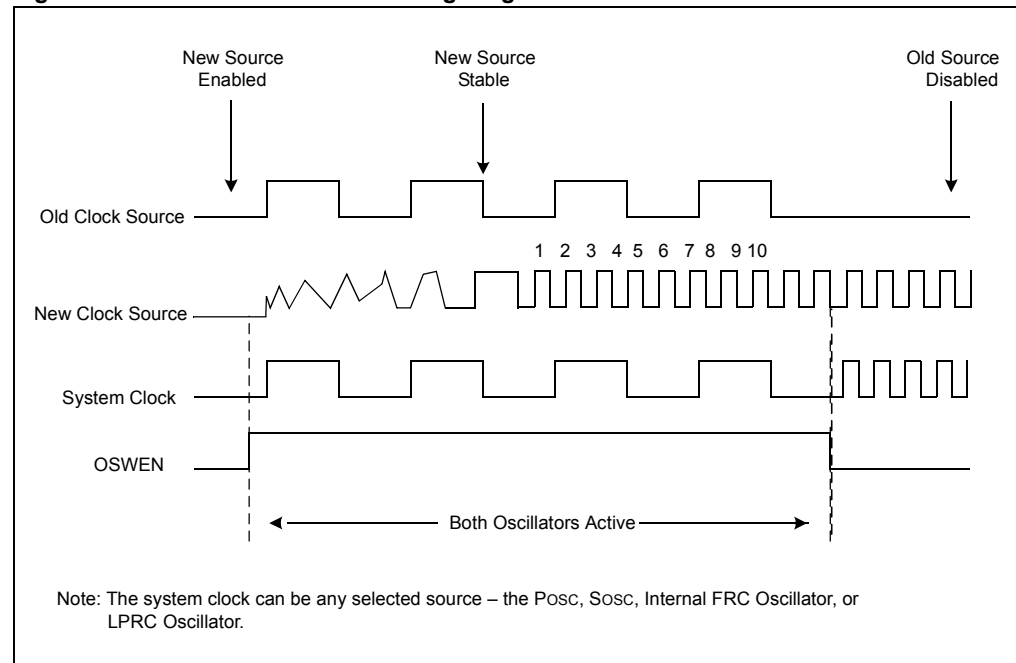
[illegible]

New Source Enabled

New Source Stable

Old Source Disabled

Old Clock Source

1 2 3 4 5 6 7 8 9 10

New Clock Source

System Clock

OSWEN

Both Oscillators Active

Note: The system clock can be any selected source – the POSC, SOSC, Internal FRC Oscillator, or LPRC Oscillator.